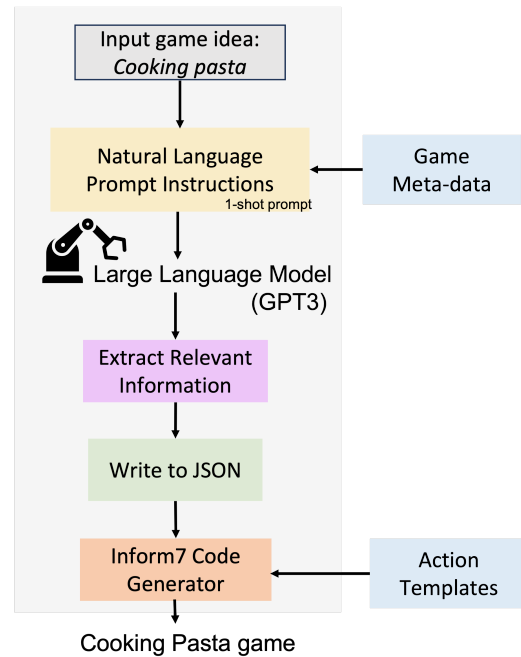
Input game idea:
*Cooking pasta*

Natural Language Prompt Instructions
1-shot prompt

Game Meta-data

Large Language Model (GPT3)

Extract Relevant Information

Write to JSON

Inform7 Code Generator

Action Templates

Cooking Pasta game